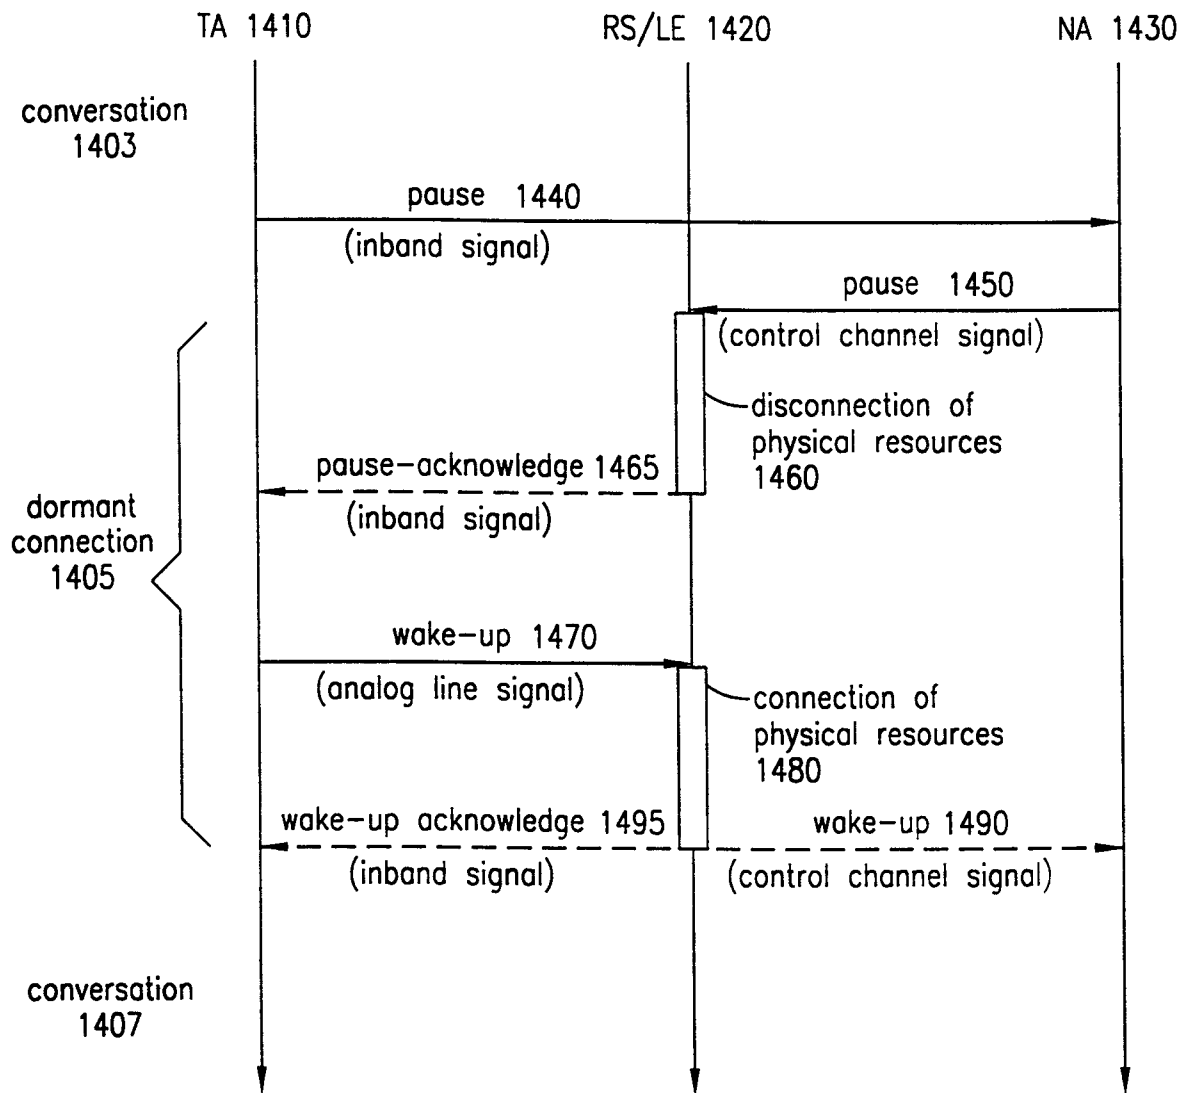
TA 1410
RS/LE 1420
NA 1430

conversation 1403

pause 1440
(inband signal)

pause 1450
(control channel signal)

disconnection of physical resources 1460

pause–acknowledge 1465
(inband signal)

dormant connection 1405

wake–up 1470
(analog line signal)

connection of physical resources 1480

wake–up acknowledge 1495
(inband signal)

wake–up 1490
(control channel signal)

conversation 1407